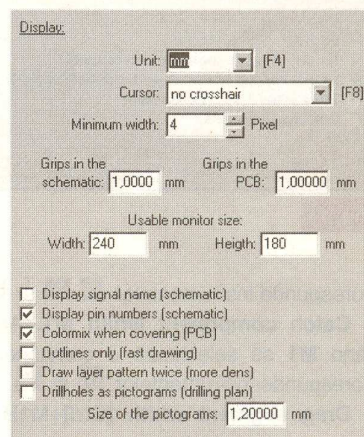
Display:

Unit: mm [F4]

Cursor: no crosshair [F8]

Minimum width: 4 Pixel

Grips in the schematic: 1,0000 mm

Grips in the PCB: 1,00000 mm

Usable monitor size:

Width: 240 mm

Heigth: 180 mm

Display signal name (schematic)

Display pin numbers (schematic)

Colormix when covering (PCB)

Outlines only (fast drawing)

Draw layer pattern twice (more dens)

Drillholes as pictograms (drilling plan)

Size of the pictograms: 1,20000 mm